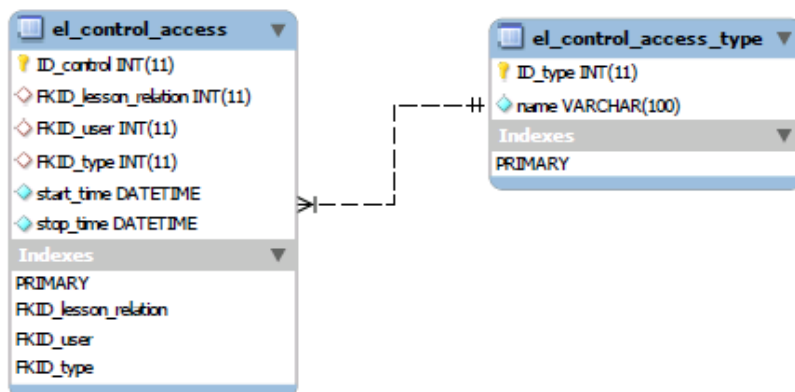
el_control_access

ID_control INT(11)

FKID_lesson_relation INT(11)

FKID_user INT(11)

FKID_type INT(11)

start_time DATETIME

stop_time DATETIME

Indexes

PRIMARY

FKID_lesson_relation

FKID_user

FKID_type

el_control_access_type

ID_type INT(11)

name VARCHAR(100)

Indexes

PRIMARY